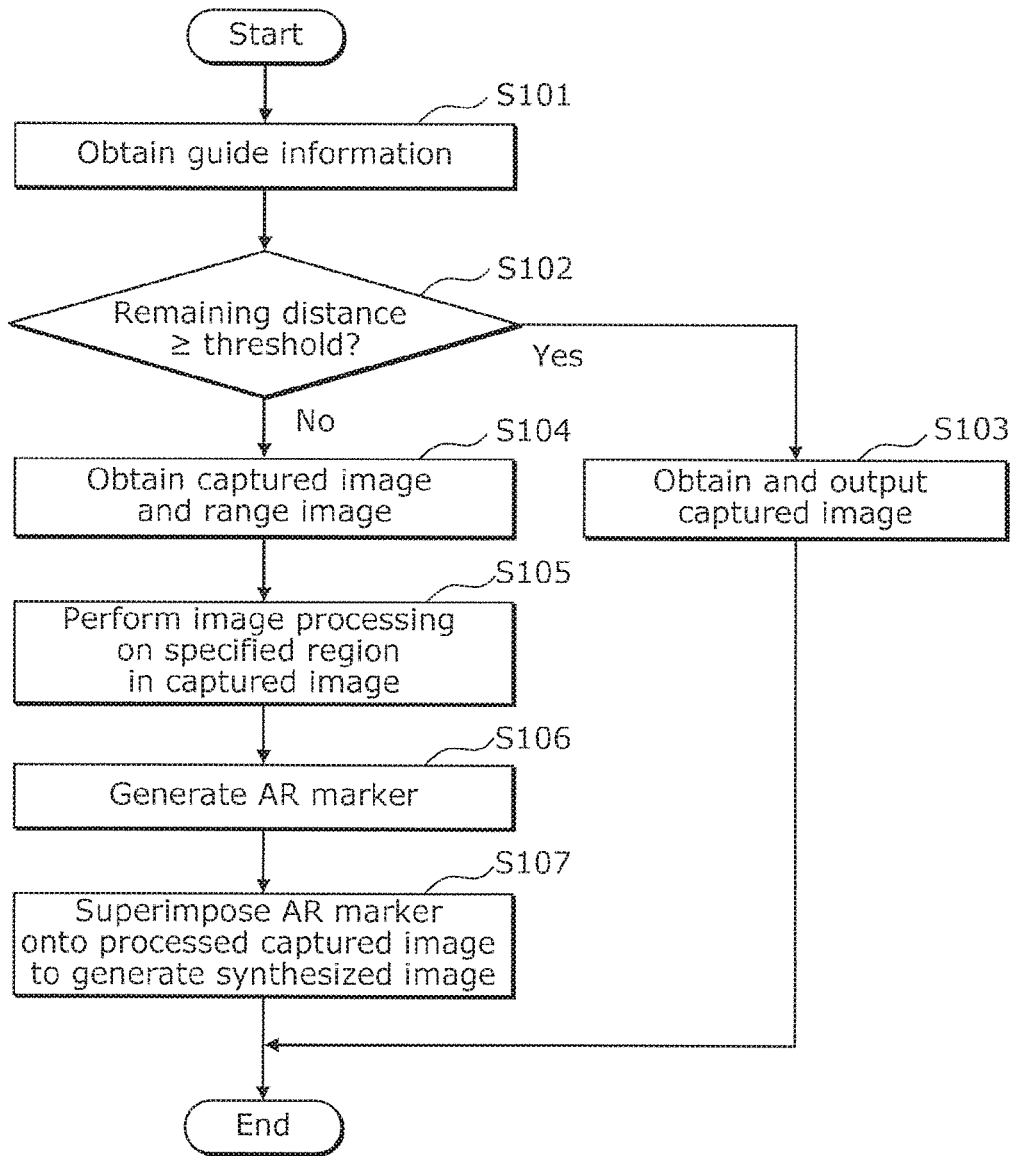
Start

S101

Obtain guide information

S102

Remaining distance $\geq$ threshold?

Yes

No

S104

Obtain captured image and range image

S103

Obtain and output captured image

S105

Perform image processing on specified region in captured image

S106

Generate AR marker

S107

Superimpose AR marker onto processed captured image to generate synthesized image

End